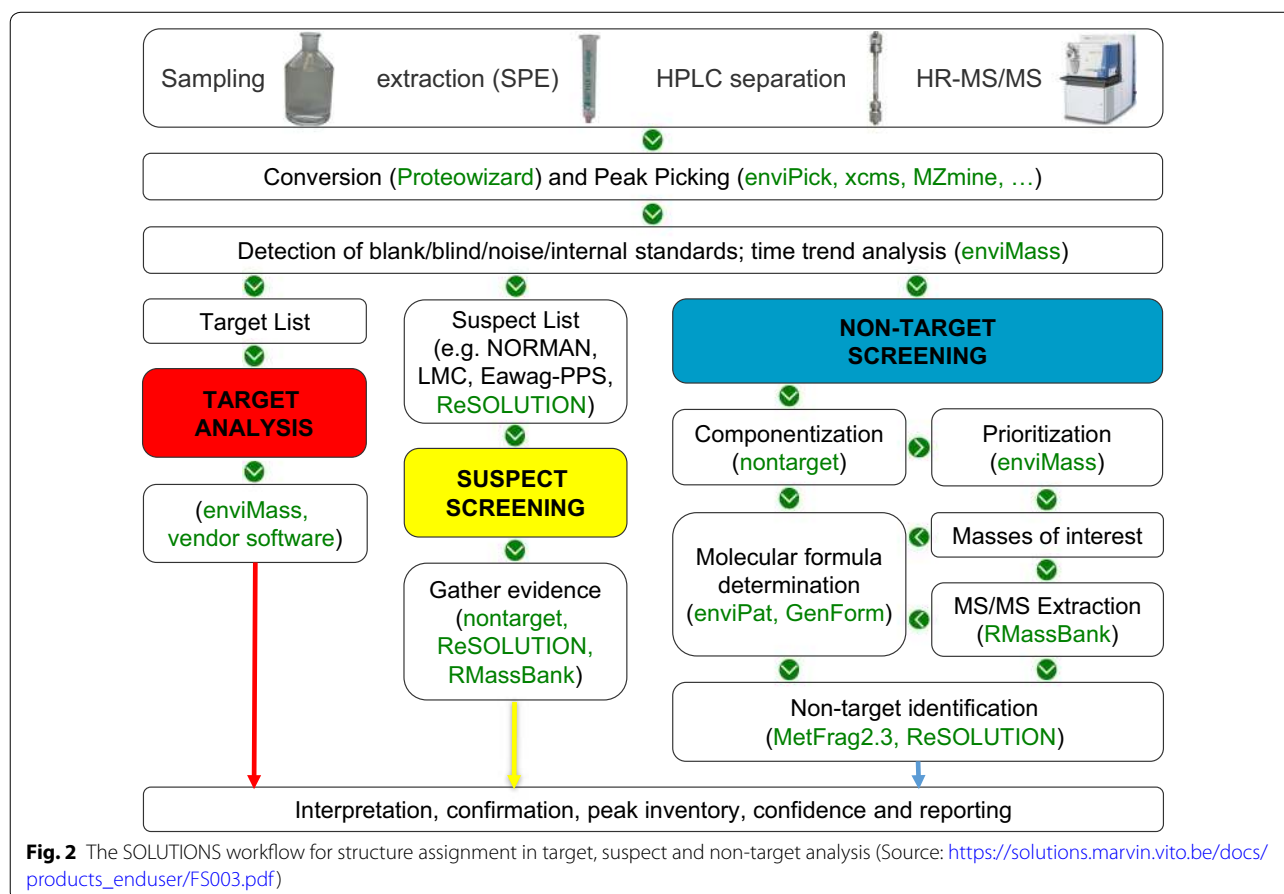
Sampling extraction (SPE) HPLC separation HR-MS/MS

Conversion (Proteowizard) and Peak Picking (enviPick, xcms, MZmine, …)

Detection of blank/blind/noise/internal standards; time trend analysis (enviMass)

Target List

TARGET ANALYSIS

(enviMass, vendor software)

Suspect List (e.g. NORMAN, LMC, Eawag-PPS, ReSOLUTION)

SUSPECT SCREENING

Gather evidence (nontarget, ReSOLUTION, RMassBank)

NON-TARGET SCREENING

Componentization (nontarget)

Prioritization (enviMass)

Masses of interest

Molecular formula determination (enviPat, GenForm)

MS/MS Extraction (RMassBank)

Non-target identification (MetFrag2.3, ReSOLUTION)

Interpretation, confirmation, peak inventory, confidence and reporting

**Fig. 2** The SOLUTIONS workflow for structure assignment in target, suspect and non-target analysis (Source: https://solutions.marvin.vito.be/docs/products_enduser/FS003.pdf)